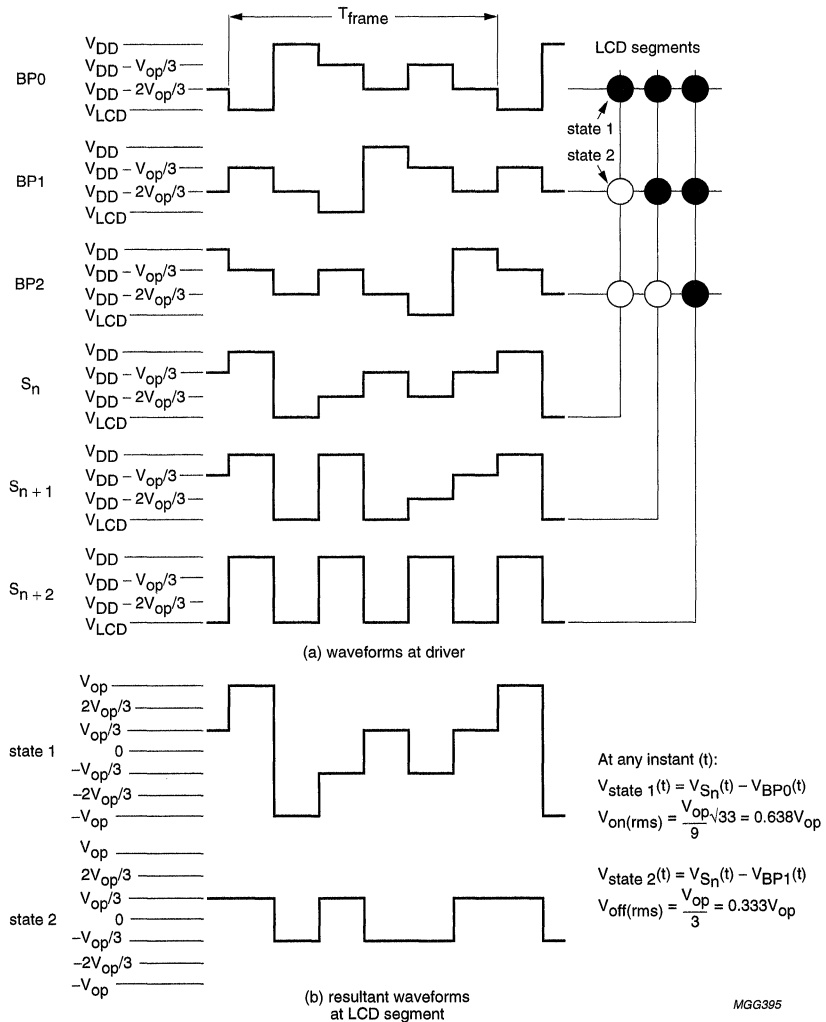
$T_{frame}$

LCD segments

BP0
$V_{DD}$
$V_{DD} - V_{op}/3$
$V_{DD} - 2V_{op}/3$
$V_{LCD}$

state 1
state 2

BP1
$V_{DD}$
$V_{DD} - V_{op}/3$
$V_{DD} - 2V_{op}/3$
$V_{LCD}$

BP2
$V_{DD}$
$V_{DD} - V_{op}/3$
$V_{DD} - 2V_{op}/3$
$V_{LCD}$

$S_n$
$V_{DD}$
$V_{DD} - V_{op}/3$
$V_{DD} - 2V_{op}/3$
$V_{LCD}$

$S_{n+1}$
$V_{DD}$
$V_{DD} - V_{op}/3$
$V_{DD} - 2V_{op}/3$
$V_{LCD}$

$S_{n+2}$
$V_{DD}$
$V_{DD} - V_{op}/3$
$V_{DD} - 2V_{op}/3$
$V_{LCD}$

(a) waveforms at driver

state 1
$V_{op}$
$2V_{op}/3$
$V_{op}/3$
0
$-V_{op}/3$
$-2V_{op}/3$
$-V_{op}$

At any instant (t):
$V_{state\ 1}(t) = V_{Sn}(t) - V_{BP0}(t)$
$V_{on(rms)} = \frac{V_{op}}{9}\sqrt{33} = 0.638V_{op}$

state 2
$V_{op}$
$2V_{op}/3$
$V_{op}/3$
0
$-V_{op}/3$
$-2V_{op}/3$
$-V_{op}$

$V_{state\ 2}(t) = V_{Sn}(t) - V_{BP1}(t)$
$V_{off(rms)} = \frac{V_{op}}{3} = 0.333V_{op}$

(b) resultant waveforms at LCD segment

MGG395